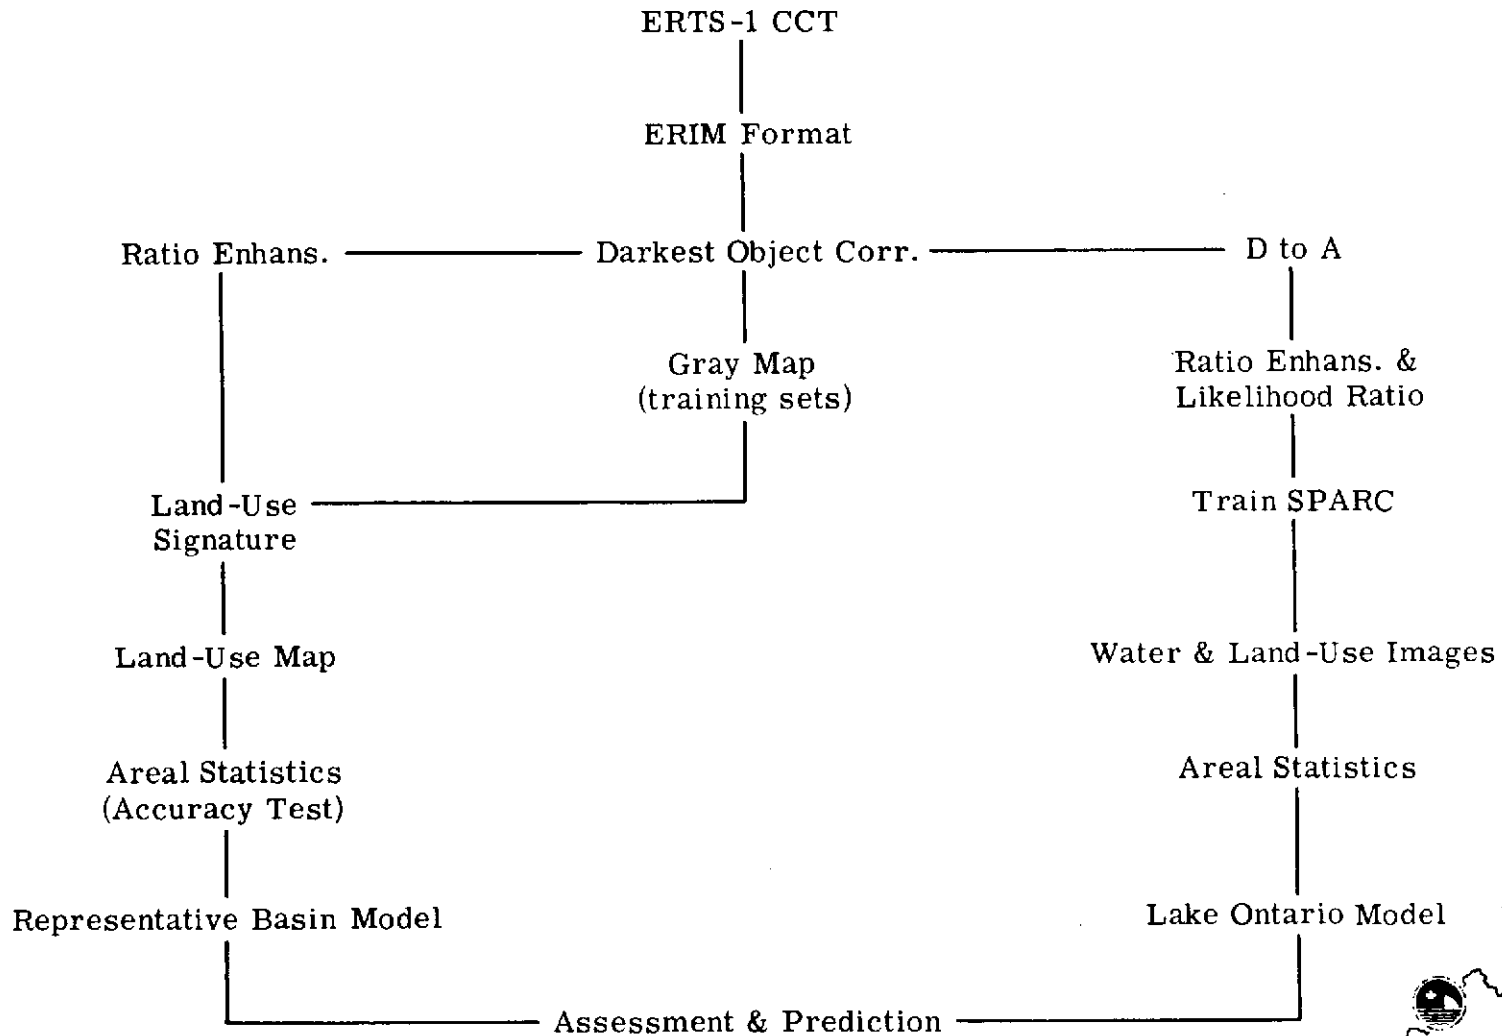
ERTS-1 CCT

ERIM Format

Ratio Enhans.

Darkest Object Corr.

D to A

Gray Map
(training sets)

Ratio Enhans. &
Likelihood Ratio

Land-Use
Signature

Train SPARC

Land-Use Map

Water & Land-Use Images

Areal Statistics
(Accuracy Test)

Areal Statistics

Representative Basin Model

Lake Ontario Model

Assessment & Prediction